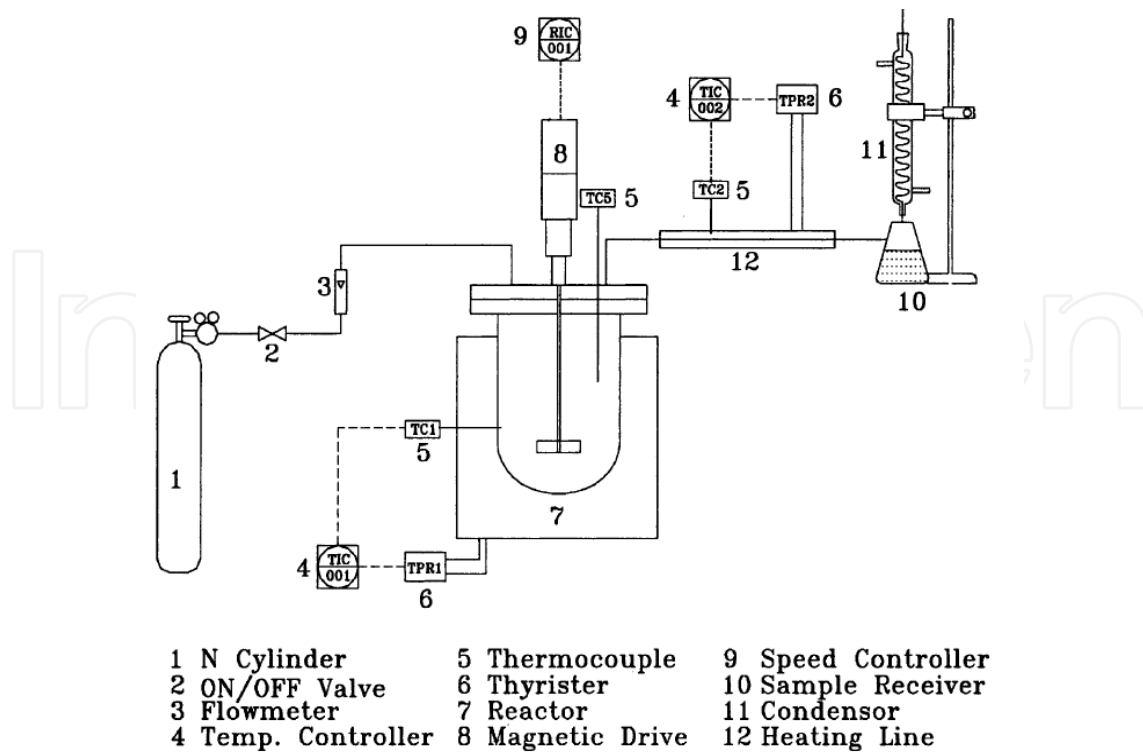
9 RIC 001

4 TIC 002 TPR2 6

8

TC5 5

TC2 5

11

3

12

10

2

1

TC1

5

7

4 TIC 001 TPR1

6

1 N Cylinder
2 ON/OFF Valve
3 Flowmeter
4 Temp. Controller

5 Thermocouple
6 Thyrister
7 Reactor
8 Magnetic Drive

9 Speed Controller
10 Sample Receiver
11 Condensor
12 Heating Line